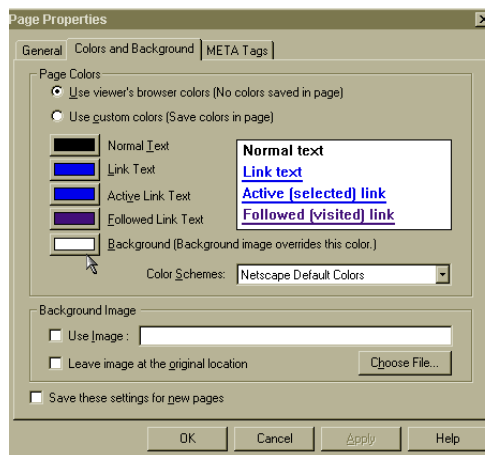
Page Properties

General | Colors and Background | META Tags

Page Colors

Use viewer's browser colors (No colors saved in page)

Use custom colors (Save colors in page)

Normal Text

Link Text

Active Link Text

Followed Link Text

Background (Background image overrides this color.)

Normal text

Link text

Active (selected) link

Followed (visited) link

Color Schemes: Netscape Default Colors

Background Image

Use Image :

Leave image at the original location

Choose File...

Save these settings for new pages

OK | Cancel | Apply | Help